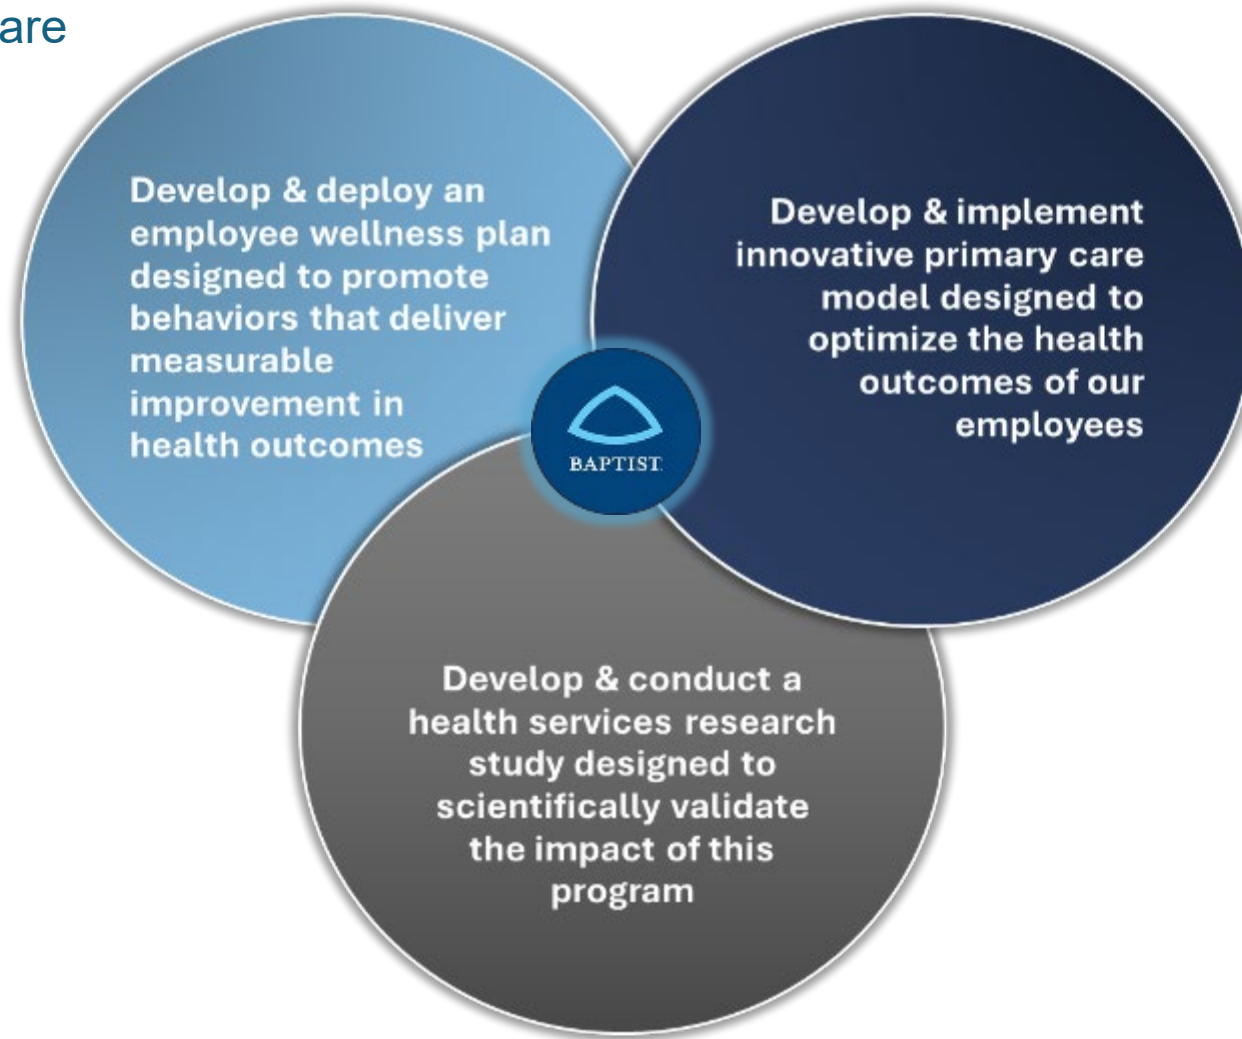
are

Develop & deploy an employee wellness plan designed to promote behaviors that deliver measurable improvement in health outcomes

Develop & implement innovative primary care model designed to optimize the health outcomes of our employees

BAPTIST

Develop & conduct a health services research study designed to scientifically validate the impact of this program